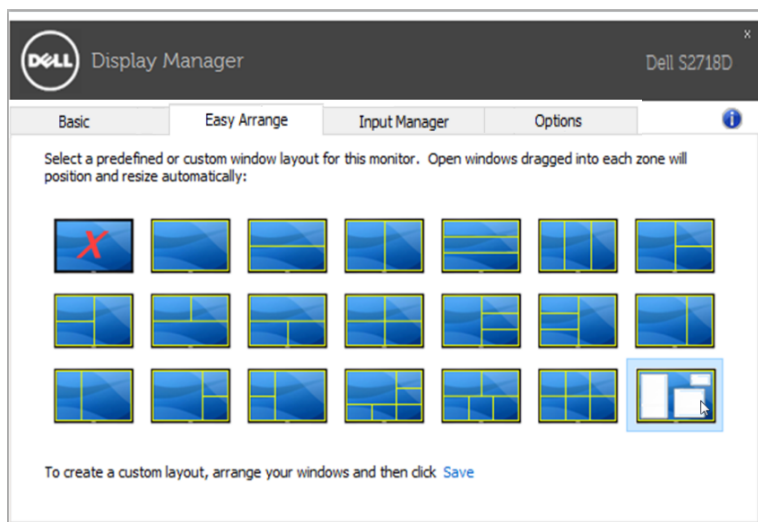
DELL Display Manager

Dell S2718D

x

Basic
Easy Arrange
Input Manager
Options

Select a predefined or custom window layout for this monitor. Open windows dragged into each zone will position and resize automatically:

X

To create a custom layout, arrange your windows and then click Save